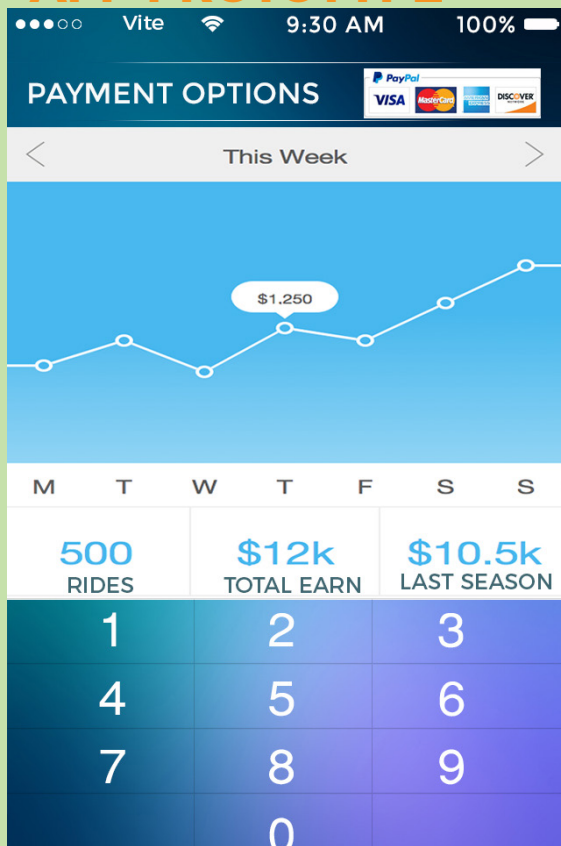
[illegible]

●●●○○ Vite 9:30 AM 100%

PAYMENT OPTIONS

PayPal
VISA MasterCard AMERICAN EXPRESS DISCOVER

This Week

$1,250

| M | T | W | T | F | S | S |
|---|---|---|---|---|---|---|

500
RIDES

$12k
TOTAL EARN

$10.5k
LAST SEASON

| 1 | 2 | 3 |
|---|---|---|
| 4 | 5 | 6 |
| 7 | 8 | 9 |
|  | 0 |  |